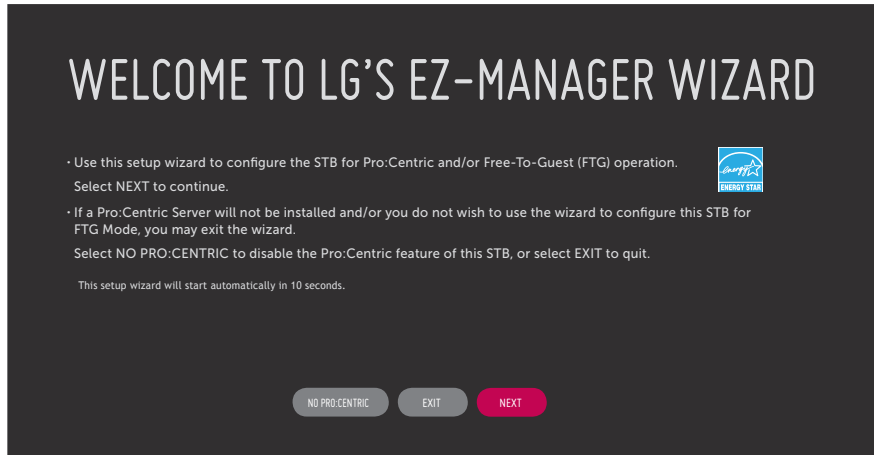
WELCOME TO LG'S EZ-MANAGER WIZARD

• Use this setup wizard to configure the STB for Pro:Centric and/or Free-To-Guest (FTG) operation. Select NEXT to continue.

energy ENERGY STAR

• If a Pro:Centric Server will not be installed and/or you do not wish to use the wizard to configure this STB for FTG Mode, you may exit the wizard.

Select NO PRO:CENTRIC to disable the Pro:Centric feature of this STB, or select EXIT to quit.

This setup wizard will start automatically in 10 seconds.

NO PRO:CENTRIC EXIT NEXT